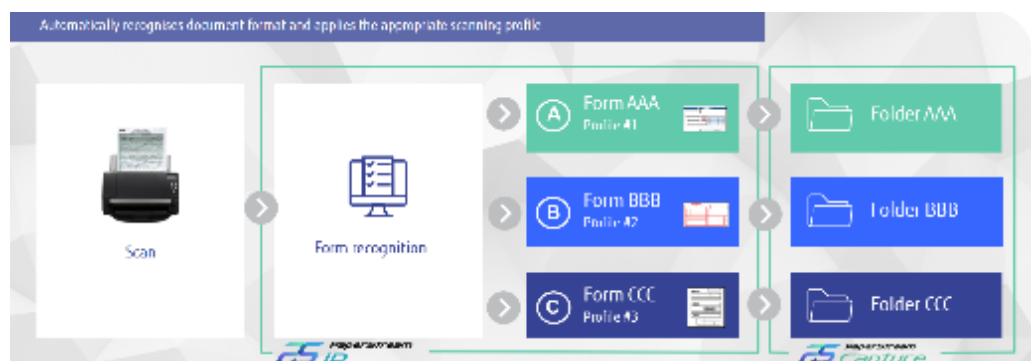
Automatically recognises document format and applies the appropriate scanning profile

Scan

Form recognition

A Form AAA Profile #1

B Form BBB Profile #2

C Form CCC Profile #3

Folder AAA

Folder BBB

Folder CCC

PaperStream IP

PaperStream Capture